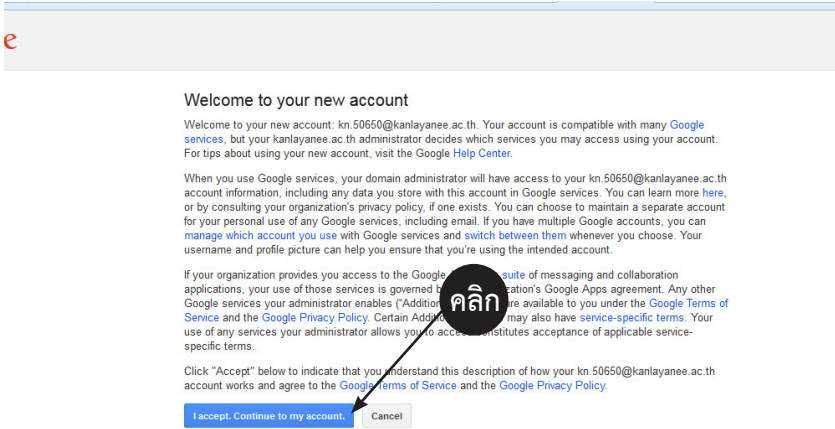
e

Welcome to your new account

Welcome to your new account: kn.50650@kanlayanee.ac.th. Your account is compatible with many Google services, but your kanlayanee.ac.th administrator decides which services you may access using your account. For tips about using your new account, visit the Google Help Center.

When you use Google services, your domain administrator will have access to your kn.50650@kanlayanee.ac.th account information, including any data you store with this account in Google services. You can learn more here, or by consulting your organization's privacy policy, if one exists. You can choose to maintain a separate account for your personal use of any Google services, including email. If you have multiple Google accounts, you can manage which account you use with Google services and switch between them whenever you choose. Your username and profile picture can help you ensure that you're using the intended account.

If your organization provides you access to the Google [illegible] suite of messaging and collaboration applications, your use of those services is governed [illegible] ization's Google Apps agreement. Any other Google services your administrator enables ("Addition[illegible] re available to you under the Google Terms of Service and the Google Privacy Policy. Certain Addi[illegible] may also have service-specific terms. Your use of any services your administrator allows you to acce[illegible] nstitutes acceptance of applicable service-specific terms.

คลิก

Click "Accept" below to indicate that you understand this description of how your kn.50650@kanlayanee.ac.th account works and agree to the Google Terms of Service and the Google Privacy Policy.

I accept. Continue to my account. Cancel